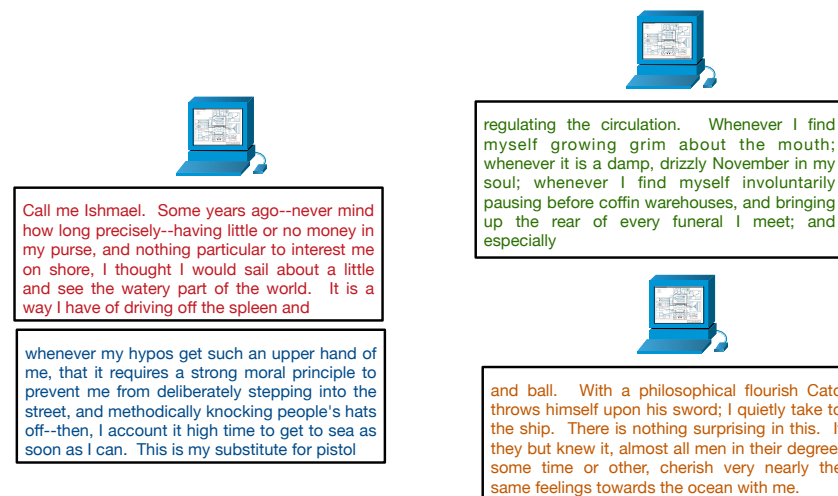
Call me Ishmael. Some years ago--never mind how long precisely--having little or no money in my purse, and nothing particular to interest me on shore, I thought I would sail about a little and see the watery part of the world. It is a way I have of driving off the spleen and

whenever my hypos get such an upper hand of me, that it requires a strong moral principle to prevent me from deliberately stepping into the street, and methodically knocking people's hats off--then, I account it high time to get to sea as soon as I can. This is my substitute for pistol

regulating the circulation. Whenever I find myself growing grim about the mouth; whenever it is a damp, drizzly November in my soul; whenever I find myself involuntarily pausing before coffin warehouses, and bringing up the rear of every funeral I meet; and especially

and ball. With a philosophical flourish Cato throws himself upon his sword; I quietly take to the ship. There is nothing surprising in this. If they but knew it, almost all men in their degree, some time or other, cherish very nearly the same feelings towards the ocean with me.